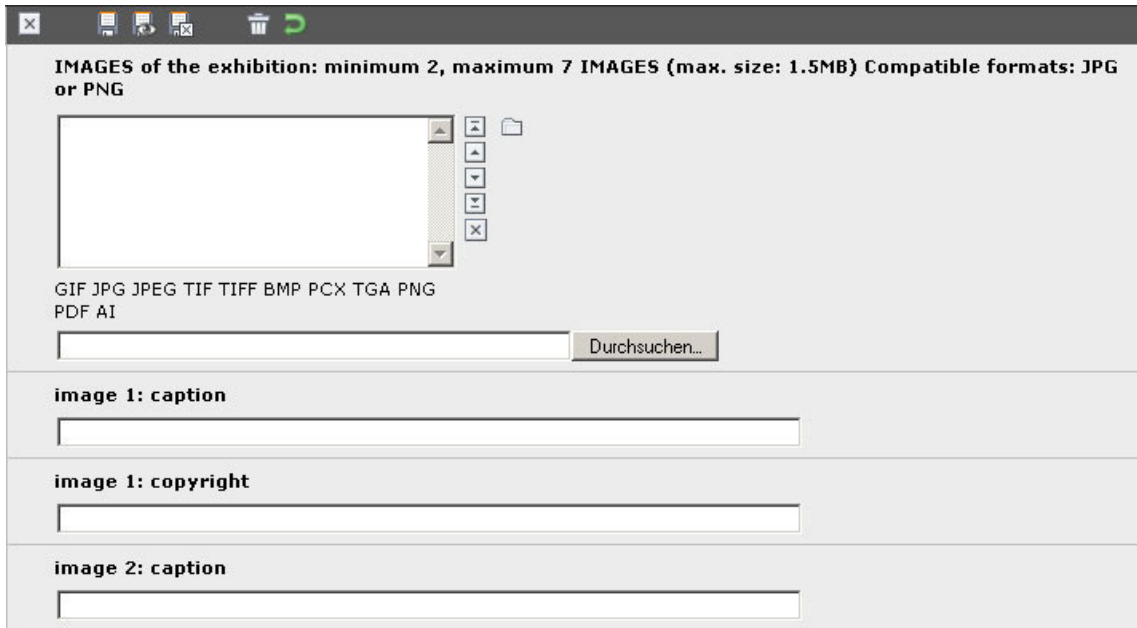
IMAGES of the exhibition: minimum 2, maximum 7 IMAGES (max. size: 1.5MB) Compatible formats: JPG or PNG

GIF JPG JPEG TIF TIFF BMP PCX TGA PNG PDF AI

Durchsuchen...

image 1: caption

image 1: copyright

image 2: caption